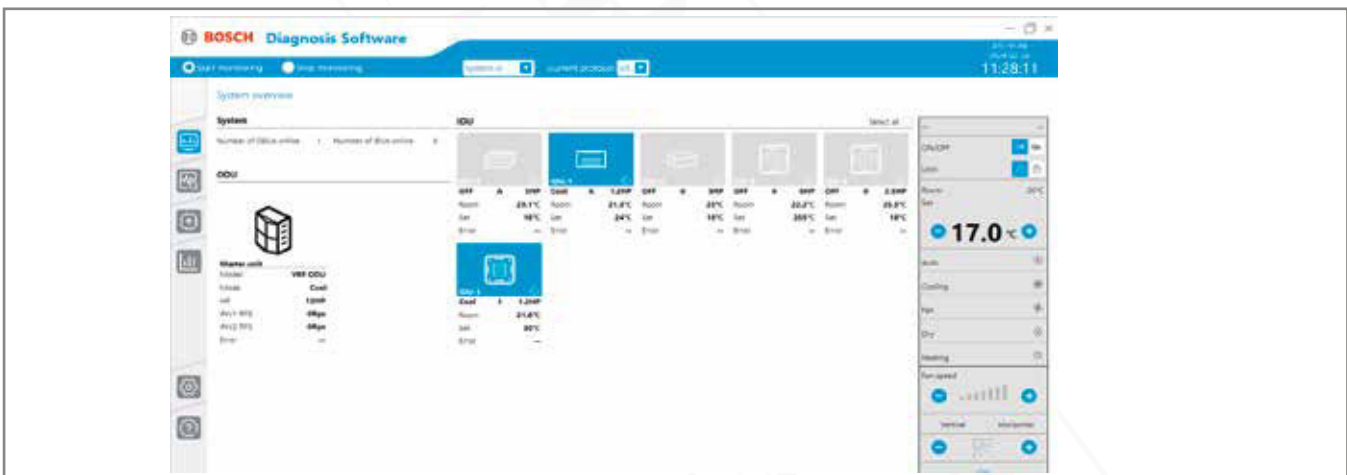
BOSCH Diagnosis Software

Start monitoring
Stop monitoring
System
current protocol
11:28:11

System overview

System
Number of ODUs online
Number of IDUs online

ODU

Master unit
Model: VRF ODU
Mode: Cool
HP
EXV1 RPS
EXV2 RPS
Error

IDU
Select all

OFF
Room 23.1°C
Set 18°C
Error

Cool
Room 21.8°C
Set 24°C
Error

OFF
Room 23°C
Set 18°C
Error

OFF
Room 22.2°C
Set 18°C
Error

OFF
Room 25.5°C
Set 18°C
Error

Cool
Room 21.6°C
Set 30°C
Error

ON/OFF
Lock
Room
Set
17.0°C
Auto
Cooling
Fan
Dry
Heating
Fan speed
Vertical
Horizontal